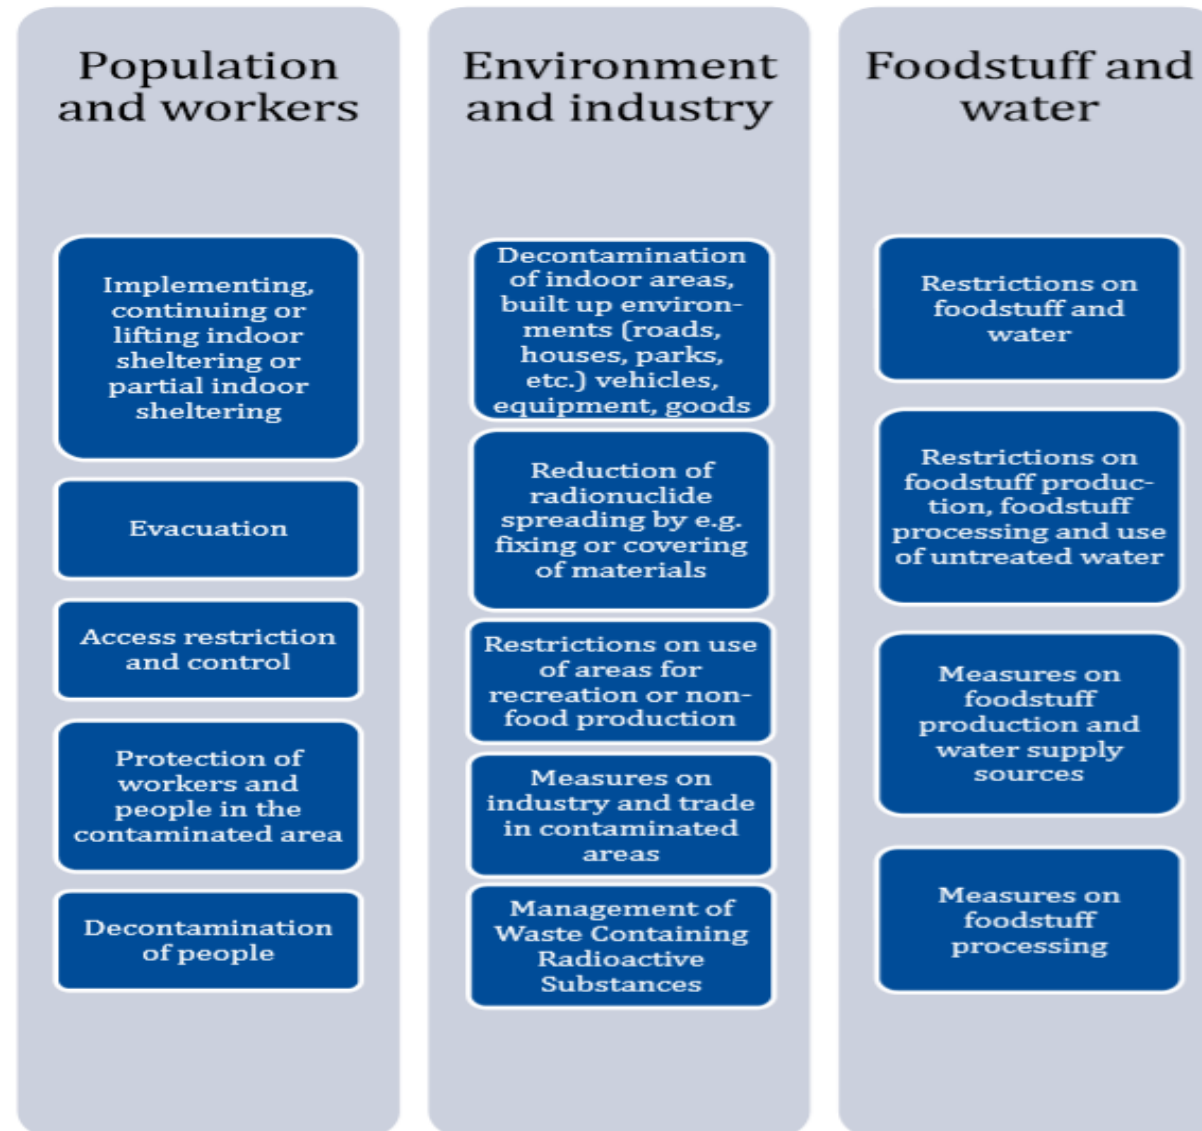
Population and workers

Implementing, continuing or lifting indoor sheltering or partial indoor sheltering

Evacuation

Access restriction and control

Protection of workers and people in the contaminated area

Decontamination of people

Environment and industry

Decontamination of indoor areas, built up environments (roads, houses, parks, etc.) vehicles, equipment, goods

Reduction of radionuclide spreading by e.g. fixing or covering of materials

Restrictions on use of areas for recreation or non-food production

Measures on industry and trade in contaminated areas

Management of Waste Containing Radioactive Substances

Foodstuff and water

Restrictions on foodstuff and water

Restrictions on foodstuff production, foodstuff processing and use of untreated water

Measures on foodstuff production and water supply sources

Measures on foodstuff processing